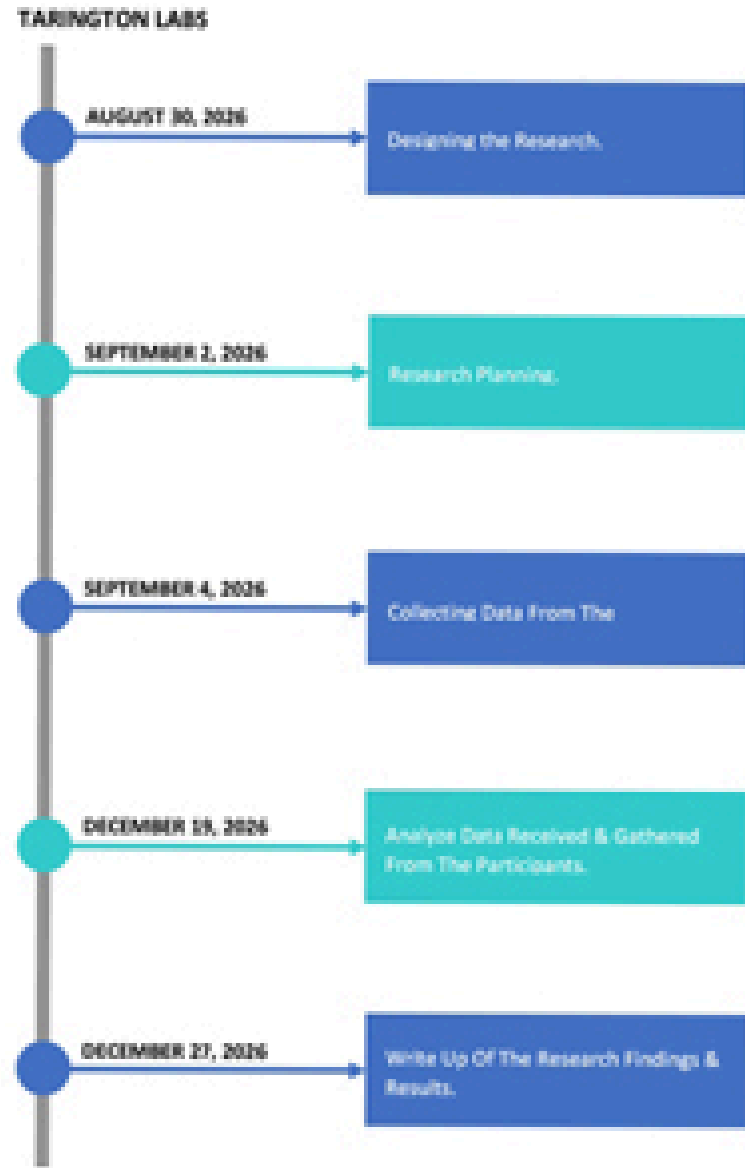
TARINGTON LABS

AUGUST 30, 2026

Designing the Research.

SEPTEMBER 2, 2026

Research Planning.

SEPTEMBER 4, 2026

Collecting Data From The

DECEMBER 19, 2026

Analyze Data Received & Gathered From The Participants.

DECEMBER 27, 2026

Write Up Of The Research Findings & Results.